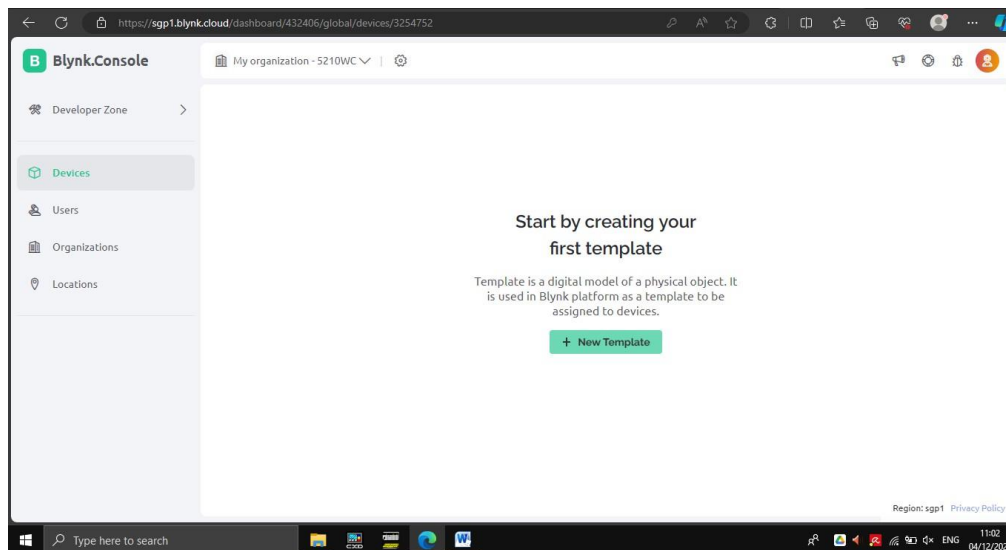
https://sgp1.blynk.cloud/dashboard/432406/global/devices/3254752

B Blynk.Console

My organization - 5210WC

Developer Zone

Devices

Users

Organizations

Locations

Start by creating your first template

Template is a digital model of a physical object. It is used in Blynk platform as a template to be assigned to devices.

+ New Template

Region: sgp1 Privacy Policy

Type here to search

ENG 11:02 04/12/20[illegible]